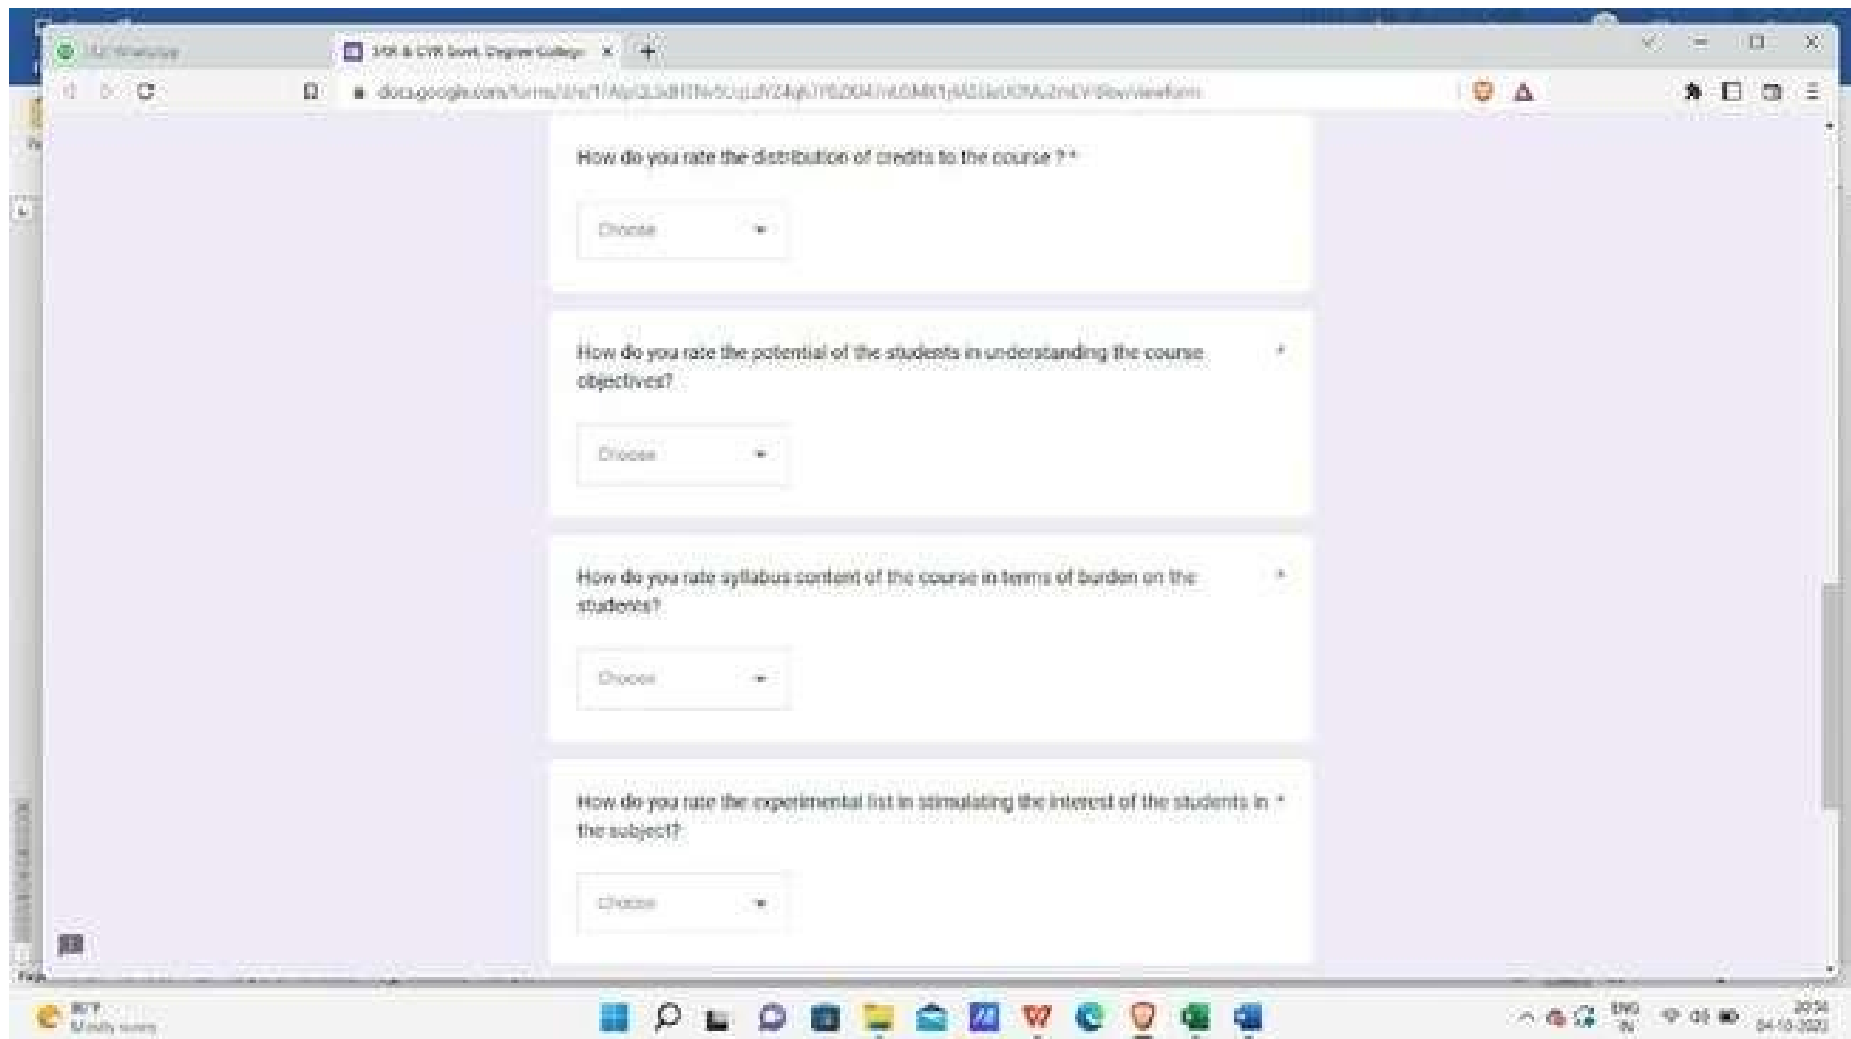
(1) WhatsApp

JKR & CVR Govt. Degree College

docs.google.com/forms/d/e/1FAIpQLSd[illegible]/viewform

How do you rate the distribution of credits to the course ? *

Choose

How do you rate the potential of the students in understanding the course objectives? *

Choose

How do you rate syllabus content of the course in terms of burden on the students? *

Choose

How do you rate the experimental list in stimulating the interest of the students in the subject? *

Choose

30°C
Mostly sunny

ENG
IN

20:54
04-10-2022